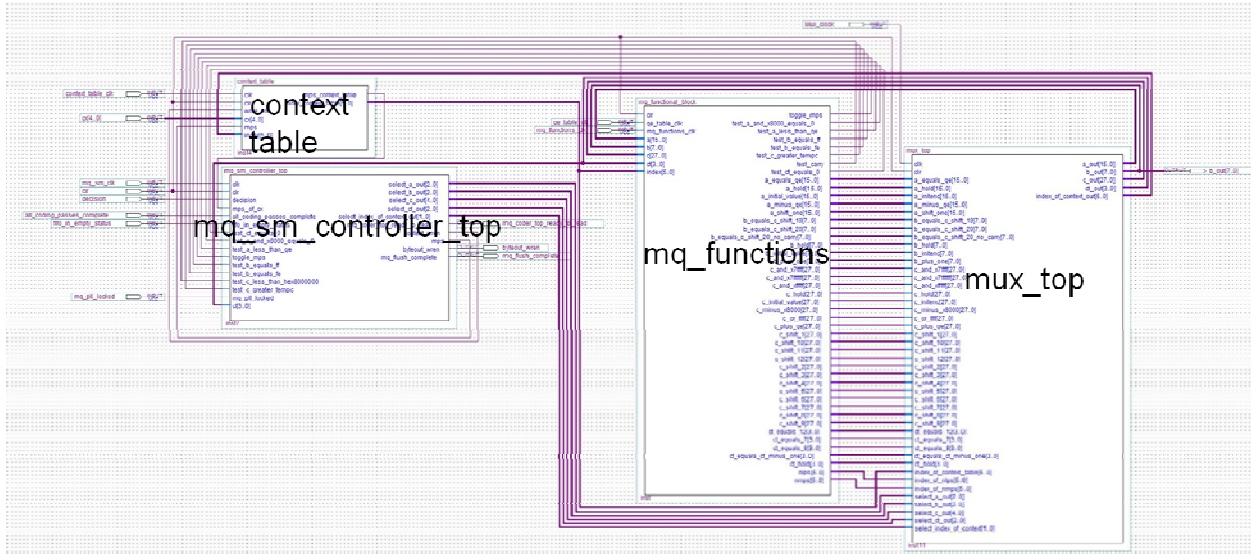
context_table

context table

mq_sm_controller_top

clk
clr
decision

test_a_less_than_qe
toggle_mps
test_b_equals_ff
test_b_equals_fe
test_c_greater_fbmpc
mq_pll_locked
ct[3..0]

select_a_out[2..0]
select_b_out[2..0]
select_c_out[1..0]
select_ct_out[2..0]

byteout_wren
mq_flush_complete

mq_sm_controller_top

mq_functional_block

clr
qe_table_clk
mq_functions_clk
a[15..0]
b[7..0]
c[27..0]
ct[3..0]
index[5..0]

toggle_mps
test_a_less_than_qe
test_b_equals_ff
test_b_equals_fe
test_c_greater_fbmpc

mq_functions

mux_top

clk
clr
a_equals_qe[15..0]
a_hold[15..0]
a_initial_value[15..0]
a_minus_qe[15..0]
a_shift_one[15..0]
b_hold[7..0]
c_hold[27..0]
c_initial_value[27..0]
c_plus_qe[27..0]
ct_hold[3..0]
index_of_context_table[5..0]
index_of_nlps[5..0]
index_of_nmps[5..0]
select_a_out[2..0]
select_b_out[2..0]
select_c_out[4..0]
select_ct_out[2..0]
select_index_of_context[1..0]

a_out[15..0]
b_out[7..0]
c_out[27..0]
ct_out[3..0]
index_of_context_out[5..0]

mux_top

b_out[7..0]